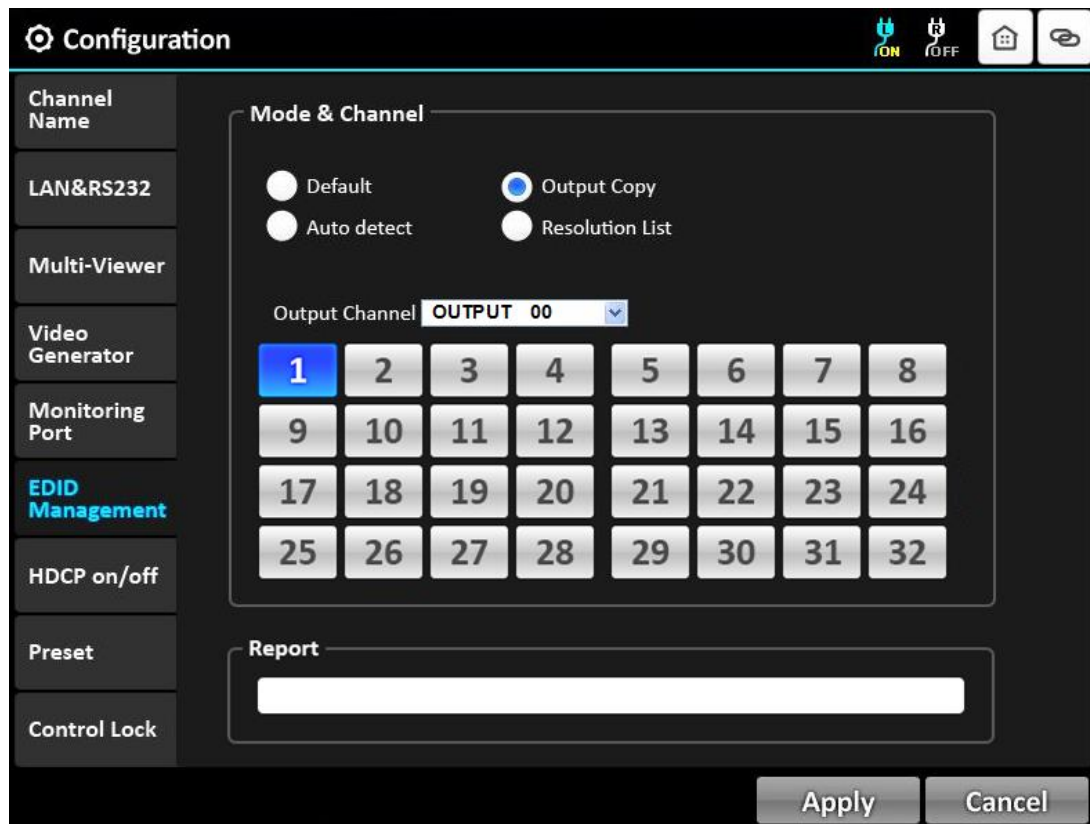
Configuration

ON OFF

Channel Name

LAN&RS232

Multi-Viewer

Video Generator

Monitoring Port

EDID Management

HDCP on/off

Preset

Control Lock

Mode & Channel

Default

Output Copy

Auto detect

Resolution List

Output Channel OUTPUT 00

| 1 | 2 | 3 | 4 | 5 | 6 | 7 | 8 |
|---|---|---|---|---|---|---|---|
| 9 | 10 | 11 | 12 | 13 | 14 | 15 | 16 |
| 17 | 18 | 19 | 20 | 21 | 22 | 23 | 24 |
| 25 | 26 | 27 | 28 | 29 | 30 | 31 | 32 |

Report

Apply

Cancel